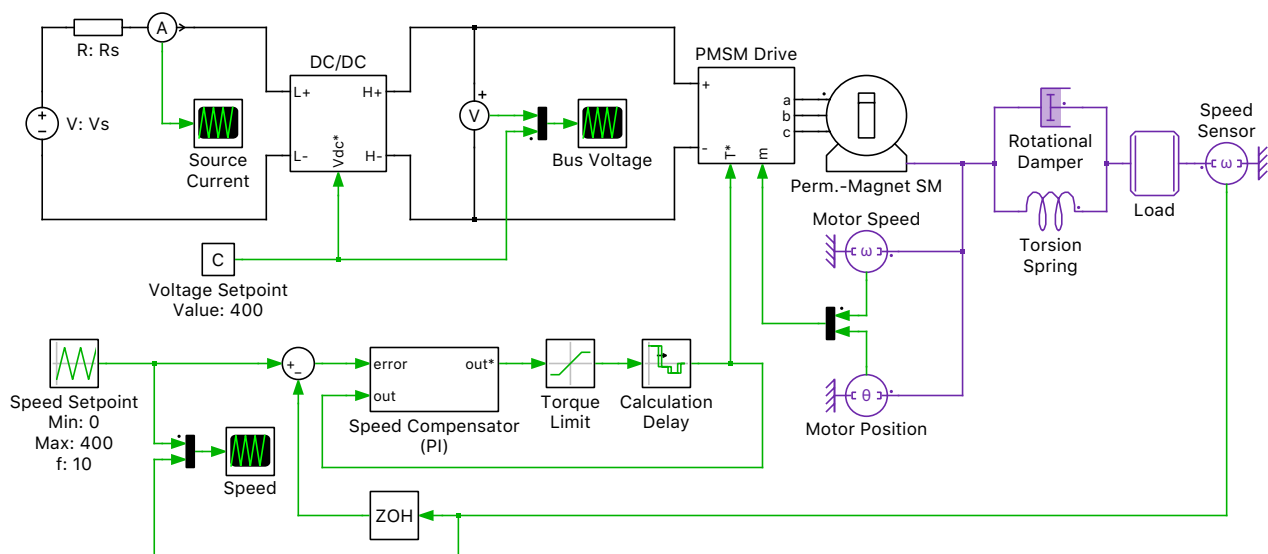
R: Rs

A

V: Vs

Source Current

DC/DC

L+

H+

L-

H-

Vdc*

V

Bus Voltage

PMSM Drive

+

-

a

b

c

T*

m

Perm.-Magnet SM

Rotational Damper

Torsion Spring

Load

Speed Sensor

C

Voltage Setpoint
Value: 400

Motor Speed

ω

θ

Motor Position

Speed Setpoint
Min: 0
Max: 400
f: 10

error

out*

out

Speed Compensator (PI)

Torque Limit

Calculation Delay

Speed

ZOH